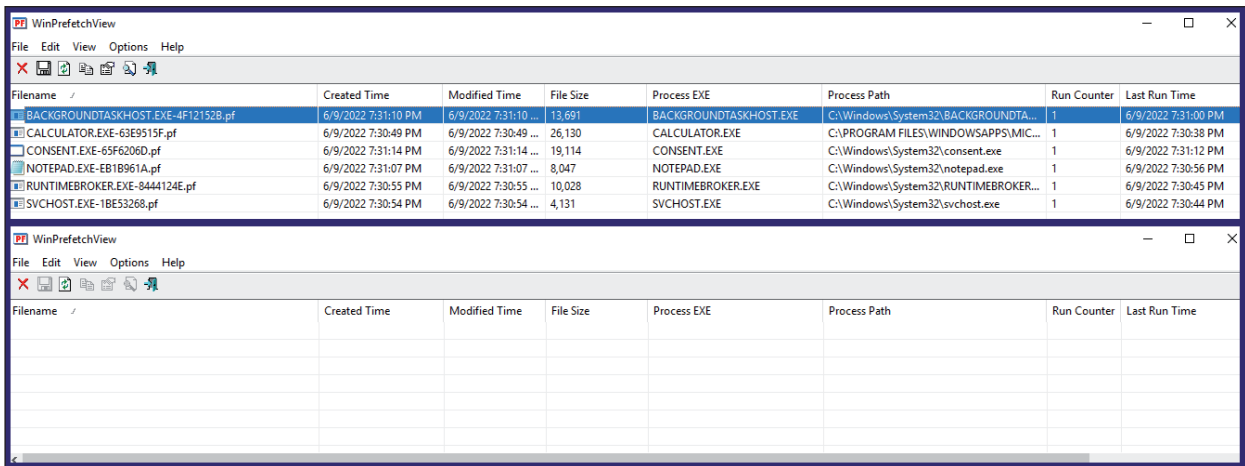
PF WinPrefetchView

File Edit View Options Help

| Filename / | Created Time | Modified Time | File Size | Process EXE | Process Path | Run Counter | Last Run Time |
|---|---|---|---|---|---|---|---|
| BACKGROUNDTASKHOST.EXE-4F12152B.pf | 6/9/2022 7:31:10 PM | 6/9/2022 7:31:10 ... | 13,691 | BACKGROUNDTASKHOST.EXE | C:\Windows\System32\BACKGROUNDTA... | 1 | 6/9/2022 7:31:00 PM |
| CALCULATOR.EXE-63E9515F.pf | 6/9/2022 7:30:49 PM | 6/9/2022 7:30:49 ... | 26,130 | CALCULATOR.EXE | C:\PROGRAM FILES\WINDOWSAPPS\MIC... | 1 | 6/9/2022 7:30:38 PM |
| CONSENT.EXE-65F6206D.pf | 6/9/2022 7:31:14 PM | 6/9/2022 7:31:14 ... | 19,114 | CONSENT.EXE | C:\Windows\System32\consent.exe | 1 | 6/9/2022 7:31:12 PM |
| NOTEPAD.EXE-EB1B961A.pf | 6/9/2022 7:31:07 PM | 6/9/2022 7:31:07 ... | 8,047 | NOTEPAD.EXE | C:\Windows\System32\notepad.exe | 1 | 6/9/2022 7:30:56 PM |
| RUNTIMEBROKER.EXE-8444124E.pf | 6/9/2022 7:30:55 PM | 6/9/2022 7:30:55 ... | 10,028 | RUNTIMEBROKER.EXE | C:\Windows\System32\RUNTIMEBROKER... | 1 | 6/9/2022 7:30:45 PM |
| SVCHOST.EXE-1BE53268.pf | 6/9/2022 7:30:54 PM | 6/9/2022 7:30:54 ... | 4,131 | SVCHOST.EXE | C:\Windows\System32\svchost.exe | 1 | 6/9/2022 7:30:44 PM |

PF WinPrefetchView

File Edit View Options Help

| Filename / | Created Time | Modified Time | File Size | Process EXE | Process Path | Run Counter | Last Run Time |
|---|---|---|---|---|---|---|---|